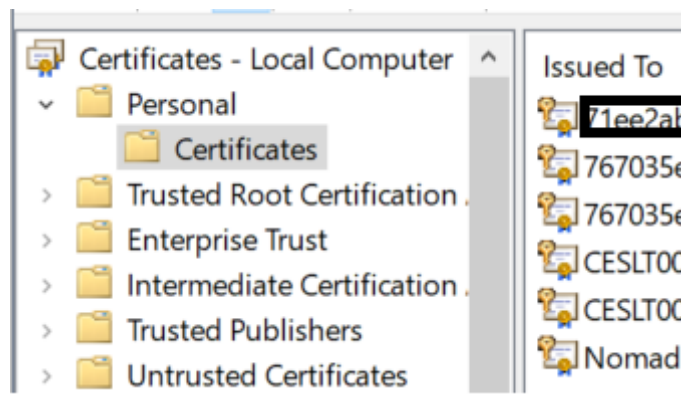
Certificates - Local Computer
Personal
Certificates
Trusted Root Certification
Enterprise Trust
Intermediate Certification
Trusted Publishers
Untrusted Certificates

Issued To
71ee2ab
767035e
767035e
CESLT00
CESLT00
Nomad